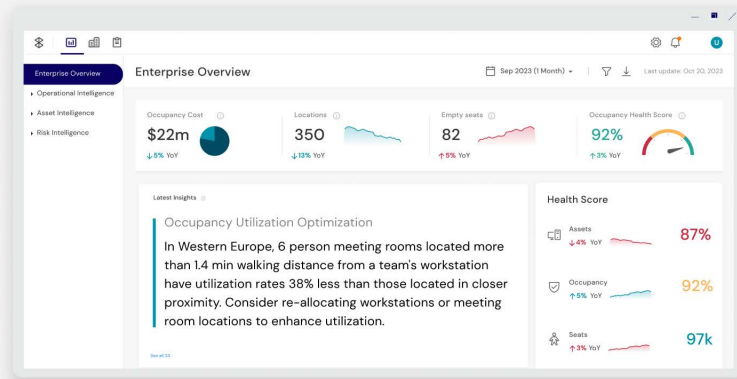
Enterprise Overview
Operational Intelligence
Asset Intelligence
Risk Intelligence

Enterprise Overview

Sep 2023 (1 Month)

Last update: Oct 20, 2023

U

Occupancy Cost
$22m
↓5% YoY

Locations
350
↓13% YoY

Empty seats
82
↑5% YoY

Occupancy Health Score
92%
↑3% YoY

Latest Insights

Occupancy Utilization Optimization

In Western Europe, 6 person meeting rooms located more than 1.4 min walking distance from a team's workstation have utilization rates 38% less than those located in closer proximity. Consider re-allocating workstations or meeting room locations to enhance utilization.

See all 23

Health Score

Assets
↓4% YoY
87%

Occupancy
↑5% YoY
92%

Seats
↑3% YoY
97k